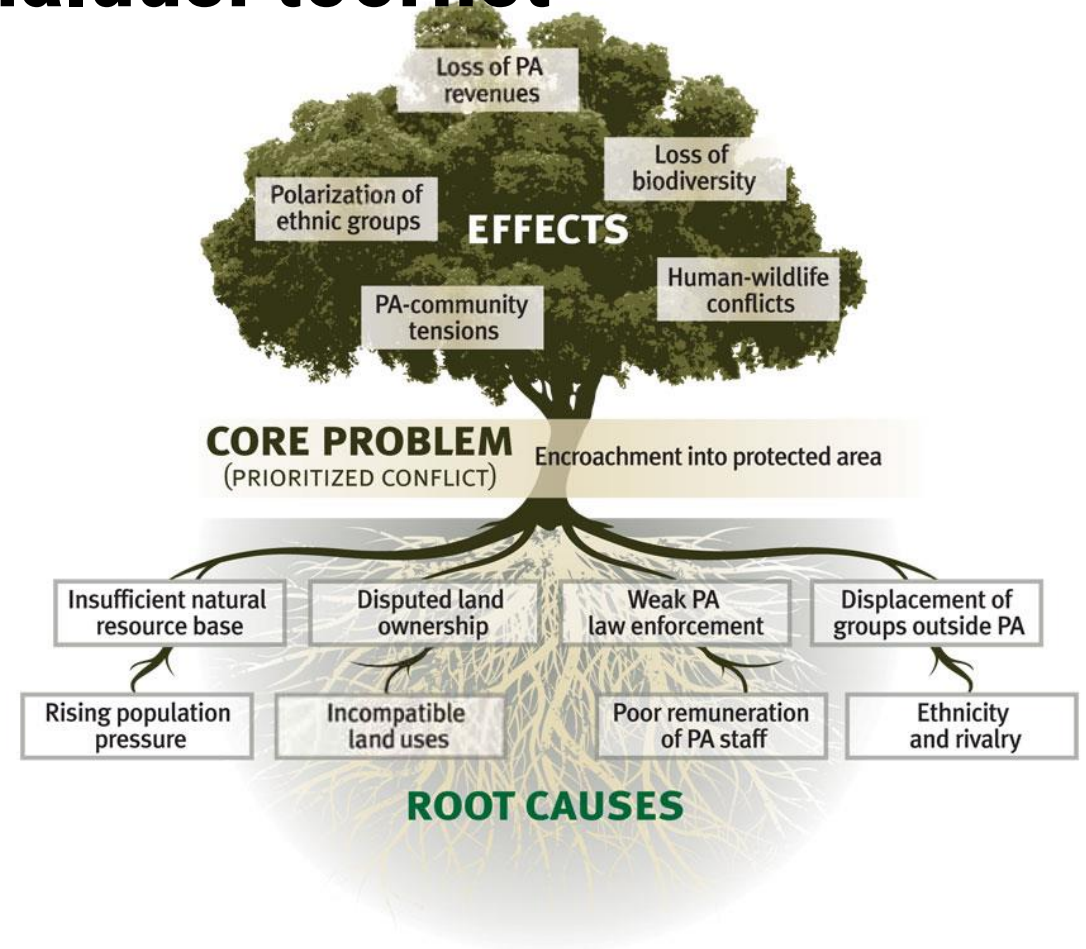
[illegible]

Loss of PA revenues

Loss of biodiversity

Polarization of ethnic groups

EFFECTS

Human-wildlife conflicts

PA-community tensions

CORE PROBLEM
(PRIORITIZED CONFLICT)

Encroachment into protected area

Insufficient natural resource base

Disputed land ownership

Weak PA law enforcement

Displacement of groups outside PA

Rising population pressure

Incompatible land uses

Poor remuneration of PA staff

Ethnicity and rivalry

ROOT CAUSES